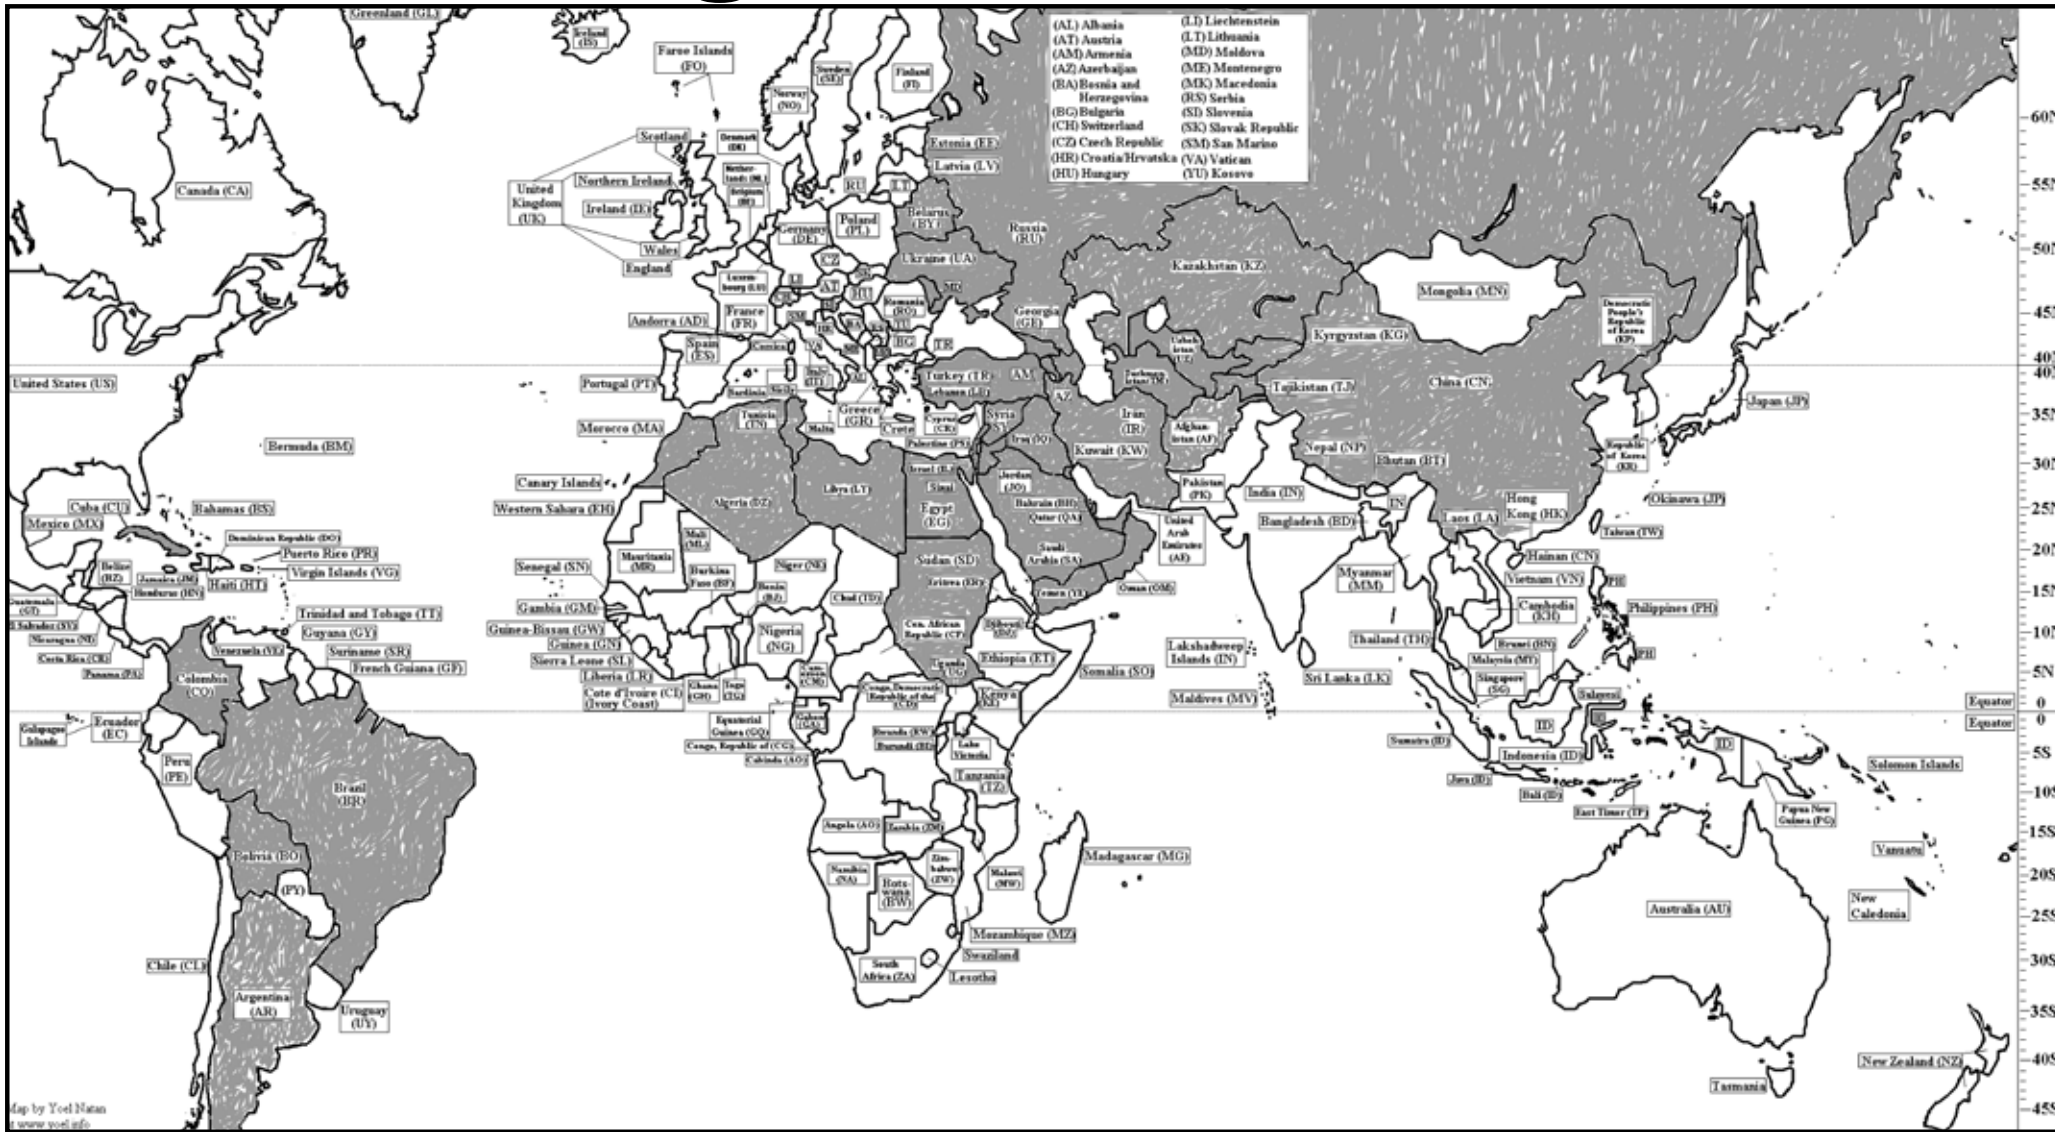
Greenland (GL)
Iceland (IS)
Faroe Islands (FO)
Norway (NO)
Sweden (SE)
Finland (FI)
(AL) Albania
(AT) Austria
(AM) Armenia
(AZ) Azerbaijan
(BA) Bosnia and Herzegovina
(BG) Bulgaria
(CH) Switzerland
(CZ) Czech Republic
(HR) Croatia/Hrvatska
(HU) Hungary
(LI) Liechtenstein
(LT) Lithuania
(MD) Moldova
(ME) Montenegro
(MK) Macedonia
(RS) Serbia
(SI) Slovenia
(SK) Slovak Republic
(SM) San Marino
(VA) Vatican
(YU) Kosovo
60N
Scotland
Denmark (DK)
Estonia (EE)
Latvia (LV)
Canada (CA)
United Kingdom (UK)
Northern Ireland
Ireland (IE)
Wales
England
Netherlands (NL)
Belgium (BE)
RU
LT
55N
Germany (DE)
Poland (PL)
Belarus (BY)
Russia (RU)
50N
CZ
Ukraine (UA)
Kazakhstan (KZ)
Luxembourg (LU)
LI
AT
HU
SK
MD
Mongolia (MN)
France (FR)
CH
SI
Romania (RO)
Georgia (GE)
Democratic People's Republic of Korea (KP)
45N
Andorra (AD)
SM
HR
BA
RS
BG
Uzbekistan (UZ)
Kyrgyzstan (KG)
Spain (ES)
Corsica
VA
ME
MK
AL
TR
40N
United States (US)
Portugal (PT)
Sardinia
Sicily
Italy (IT)
Turkey (TR)
AM
AZ
Turkmenistan (TM)
Tajikistan (TJ)
China (CN)
40N
Lebanon (LB)
Greece (GR)
Tunisia (TN)
Malta
Crete
Cyprus (CY)
Syria (SY)
Iran (IR)
Afghanistan (AF)
Japan (JP)
35N
Morocco (MA)
Palestine (PS)
Iraq (IQ)
Kuwait (KW)
Bermuda (BM)
Israel (IL)
Jordan (JO)
Nepal (NP)
Republic of Korea (KR)
Canary Islands
Sinai
Bhutan (BT)
30N
Libya (LY)
Algeria (DZ)
Egypt (EG)
Bahrain (BH)
Qatar (QA)
Pakistan (PK)
India (IN)
Okinawa (JP)
Cuba (CU)
Bahamas (BS)
Western Sahara (EH)
United Arab Emirates (AE)
IN
Hong Kong (HK)
25N
Mexico (MX)
Dominican Republic (DO)
Mali (ML)
Saudi Arabia (SA)
Bangladesh (BD)
Laos (LA)
Taiwan (TW)
Puerto Rico (PR)
Mauritania (MR)
Sudan (SD)
20N
Belize (BZ)
Jamaica (JM)
Haiti (HT)
Virgin Islands (VG)
Senegal (SN)
Niger (NE)
Burkina Faso (BF)
Oman (OM)
Myanmar (MM)
Hainan (CN)
Honduras (HN)
Eritrea (ER)
Vietnam (VN)
PH
15N
Guatemala (GT)
Trinidad and Tobago (TT)
Gambia (GM)
Benin (BJ)
Chad (TD)
Yemen (YE)
Cambodia (KH)
Philippines (PH)
El Salvador (SV)
Nicaragua (NI)
Guinea-Bissau (GW)
Guinea (GN)
Nigeria (NG)
Cen. African Republic (CF)
Djibouti (DJ)
Thailand (TH)
Brunei (BN)
10N
Costa Rica (CR)
Venezuela (VE)
Guyana (GY)
Suriname (SR)
French Guiana (GF)
Sierra Leone (SL)
Ethiopia (ET)
Lakshadweep Islands (IN)
Malaysia (MY)
PH
Panama (PA)
Colombia (CO)
Liberia (LR)
Ghana (GH)
Togo (TG)
Cameroon (CM)
Uganda (UG)
Somalia (SO)
Sri Lanka (LK)
Singapore (SG)
5N
Cote d'Ivoire (CI) (Ivory Coast)
Congo, Democratic Republic of the (CD)
Kenya (KE)
Maldives (MV)
Sulawesi
Equator
0
Galapagos Islands
Ecuador (EC)
Equatorial Guinea (GQ)
Gabon (GA)
Rwanda (RW)
ID
Equator
0
Congo, Republic of (CG)
Burundi (BI)
Lake Victoria
Sumatra (ID)
Indonesia (ID)
ID
Peru (PE)
Cabinda (AO)
Tanzania (TZ)
5S
Brazil (BR)
Solomon Islands
Java (ID)
Bali (ID)
10S
Angola (AO)
Zambia (ZM)
East Timor (TP)
Papua New Guinea (PG)
15S
Bolivia (BO)
Malawi (MW)
Zimbabwe (ZW)
Madagascar (MG)
Vanuatu
Namibia (NA)
Botswana (BW)
20S
(PY)
Australia (AU)
New Caledonia
25S
Mozambique (MZ)
Swaziland
Chile (CL)
South Africa (ZA)
Lesotho
30S
Argentina (AR)
Uruguay (UY)
35S
New Zealand (NZ)
40S
Tasmania
Map by Yoel Natan
www.yoel.info
45S